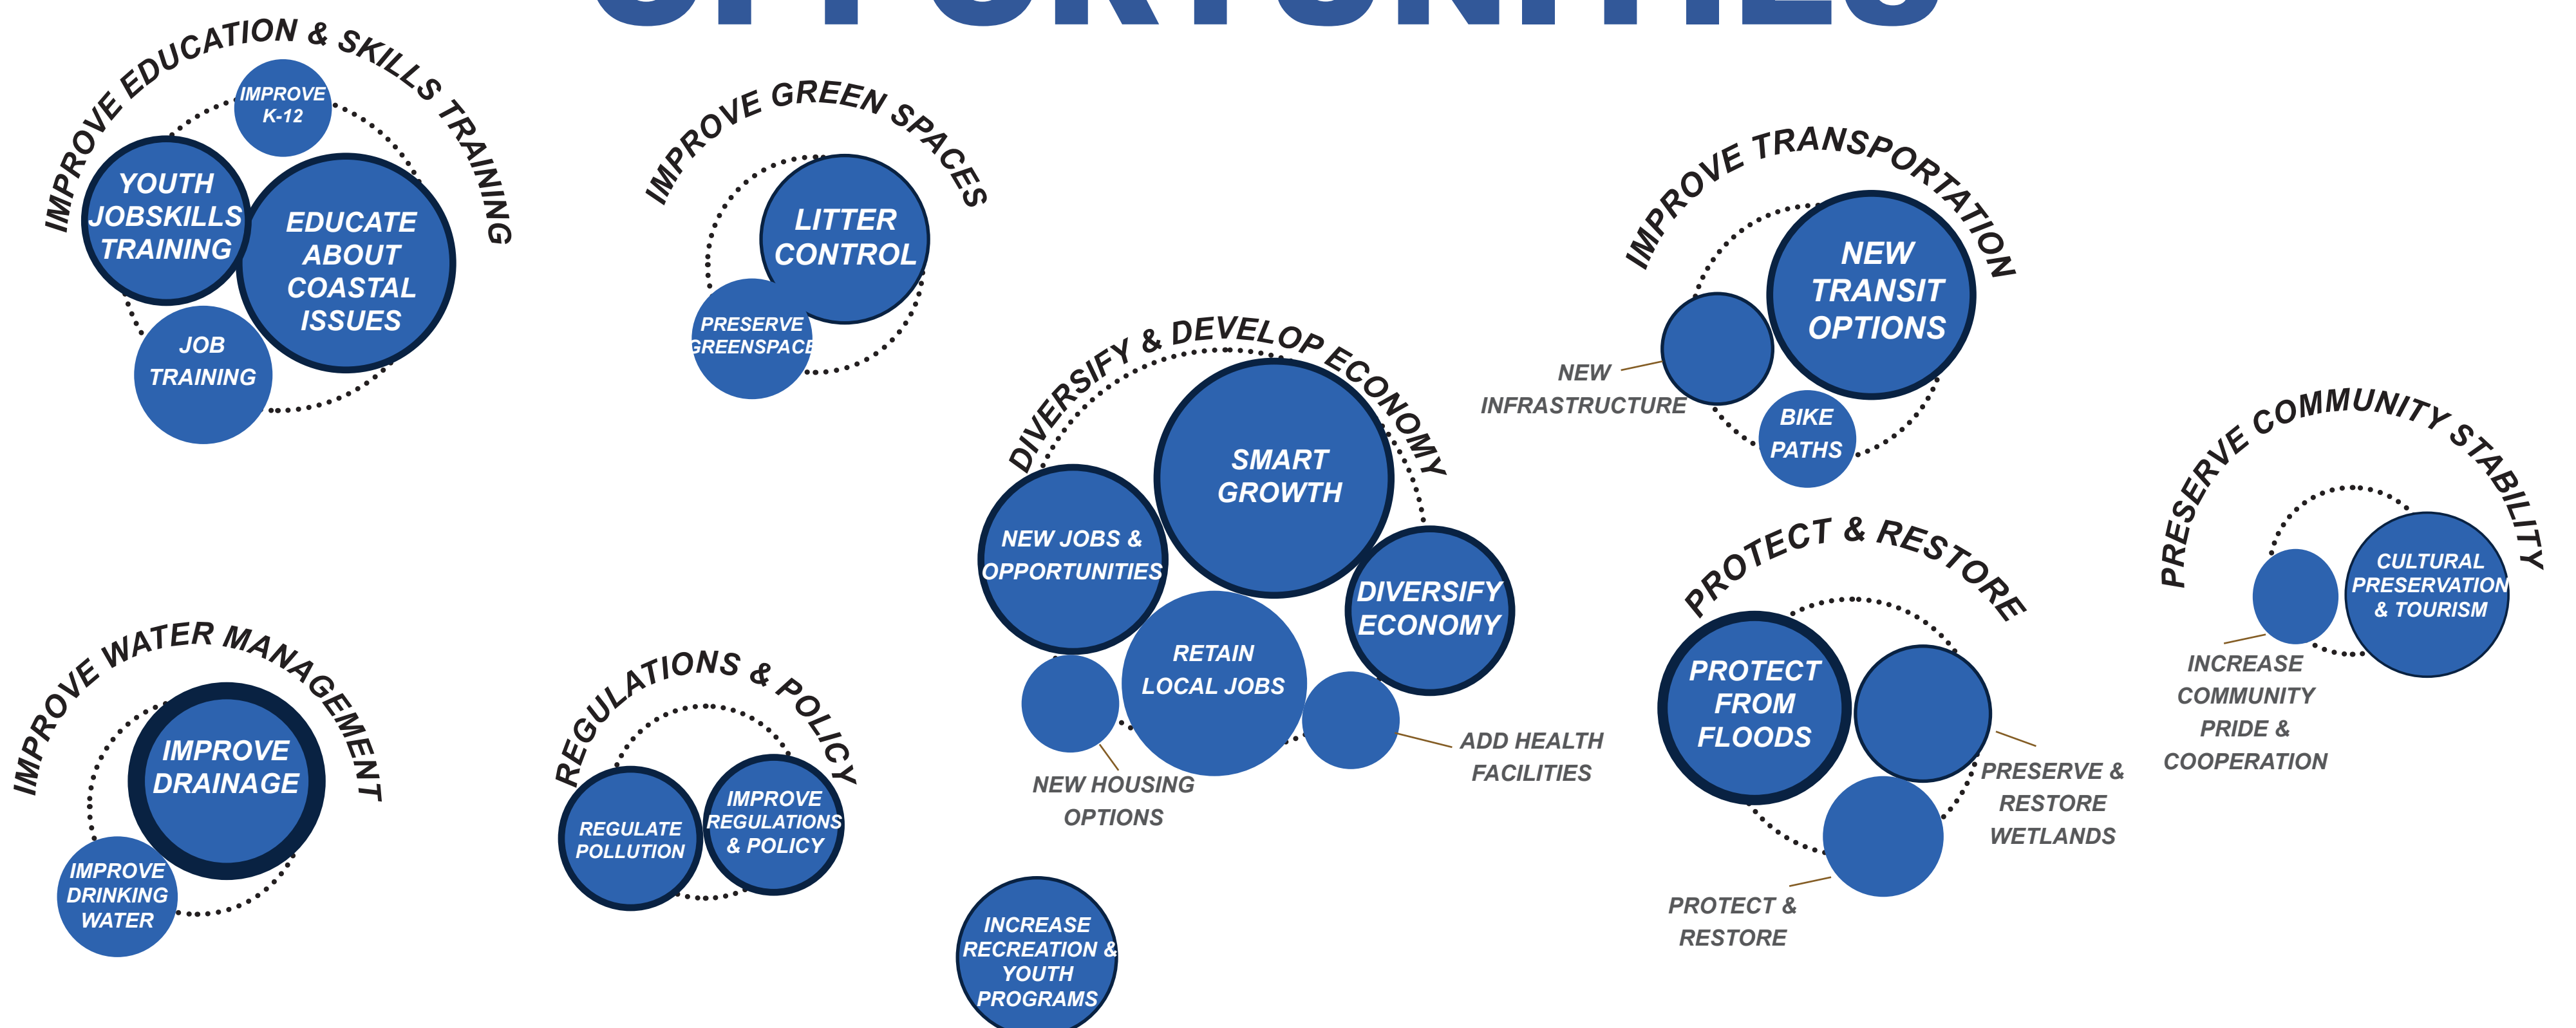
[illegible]

IMPROVE EDUCATION & SKILLS TRAINING

IMPROVE K-12

YOUTH JOBSKILLS TRAINING

EDUCATE ABOUT COASTAL ISSUES

JOB TRAINING

IMPROVE GREEN SPACES

LITTER CONTROL

PRESERVE GREENSPACE

IMPROVE TRANSPORTATION

NEW TRANSIT OPTIONS

NEW INFRASTRUCTURE

BIKE PATHS

DIVERSIFY & DEVELOP ECONOMY

SMART GROWTH

NEW JOBS & OPPORTUNITIES

DIVERSIFY ECONOMY

RETAIN LOCAL JOBS

NEW HOUSING OPTIONS

ADD HEALTH FACILITIES

INCREASE RECREATION & YOUTH PROGRAMS

PRESERVE COMMUNITY STABILITY

CULTURAL PRESERVATION & TOURISM

INCREASE COMMUNITY PRIDE & COOPERATION

PROTECT & RESTORE

PROTECT FROM FLOODS

PRESERVE & RESTORE WETLANDS

PROTECT & RESTORE

IMPROVE WATER MANAGEMENT

IMPROVE DRAINAGE

IMPROVE DRINKING WATER

REGULATIONS & POLICY

REGULATE POLLUTION

IMPROVE REGULATIONS & POLICY